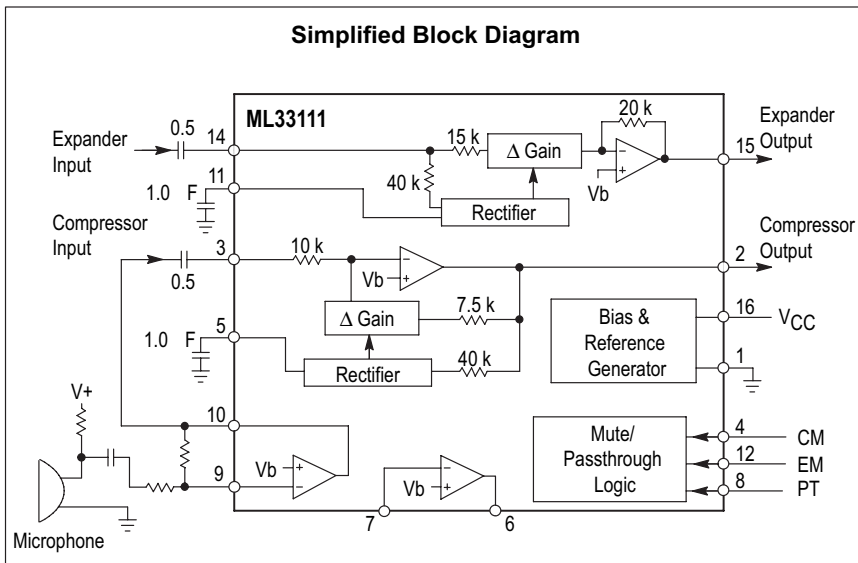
Simplified Block Diagram

ML33111

Expander Input

0.5

14

15 k

$\Delta$ Gain

20 k

Expander Output

15

Vb

11

1.0 F

40 k

Rectifier

Compressor Input

Compressor Output

3

0.5

10 k

Vb

2

$\Delta$ Gain

7.5 k

Bias & Reference Generator

16

$V_{CC}$

5

1.0 F

Rectifier

40 k

1

V+

10

Mute/ Passthrough Logic

4

CM

12

EM

9

Vb

Vb

8

PT

7

6

Microphone